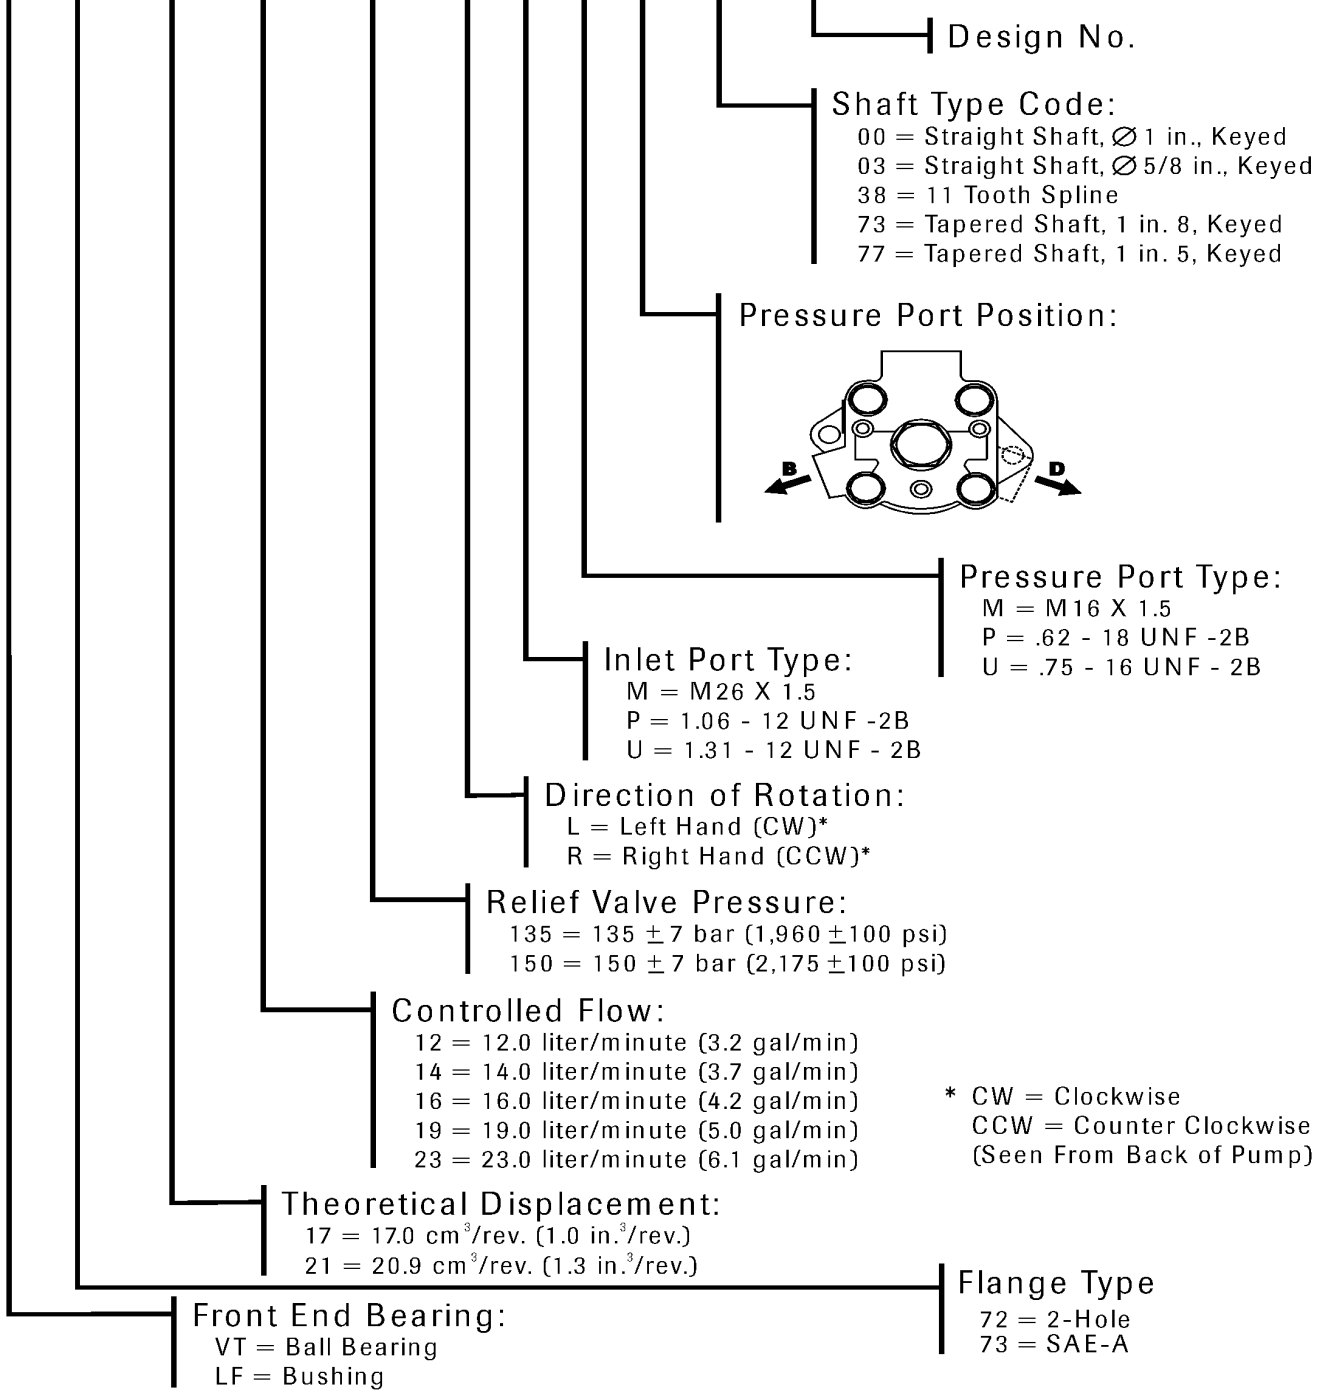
Design No.

Shaft Type Code:
00 = Straight Shaft, ∅ 1 in., Keyed
03 = Straight Shaft, ∅ 5/8 in., Keyed
38 = 11 Tooth Spline
73 = Tapered Shaft, 1 in. 8, Keyed
77 = Tapered Shaft, 1 in. 5, Keyed

Pressure Port Position:

B

D

Pressure Port Type:
M = M16 X 1.5
P = .62 - 18 UNF -2B
U = .75 - 16 UNF - 2B

Inlet Port Type:
M = M26 X 1.5
P = 1.06 - 12 UNF -2B
U = 1.31 - 12 UNF - 2B

Direction of Rotation:
L = Left Hand (CW)*
R = Right Hand (CCW)*

Relief Valve Pressure:
135 = 135 $\pm$7 bar (1,960 $\pm$100 psi)
150 = 150 $\pm$7 bar (2,175 $\pm$100 psi)

Controlled Flow:
12 = 12.0 liter/minute (3.2 gal/min)
14 = 14.0 liter/minute (3.7 gal/min)
16 = 16.0 liter/minute (4.2 gal/min)
19 = 19.0 liter/minute (5.0 gal/min)
23 = 23.0 liter/minute (6.1 gal/min)

* CW = Clockwise
CCW = Counter Clockwise
(Seen From Back of Pump)

Theoretical Displacement:
17 = 17.0 cm$^3$/rev. (1.0 in.$^3$/rev.)
21 = 20.9 cm$^3$/rev. (1.3 in.$^3$/rev.)

Flange Type
72 = 2-Hole
73 = SAE-A

Front End Bearing:
VT = Ball Bearing
LF = Bushing